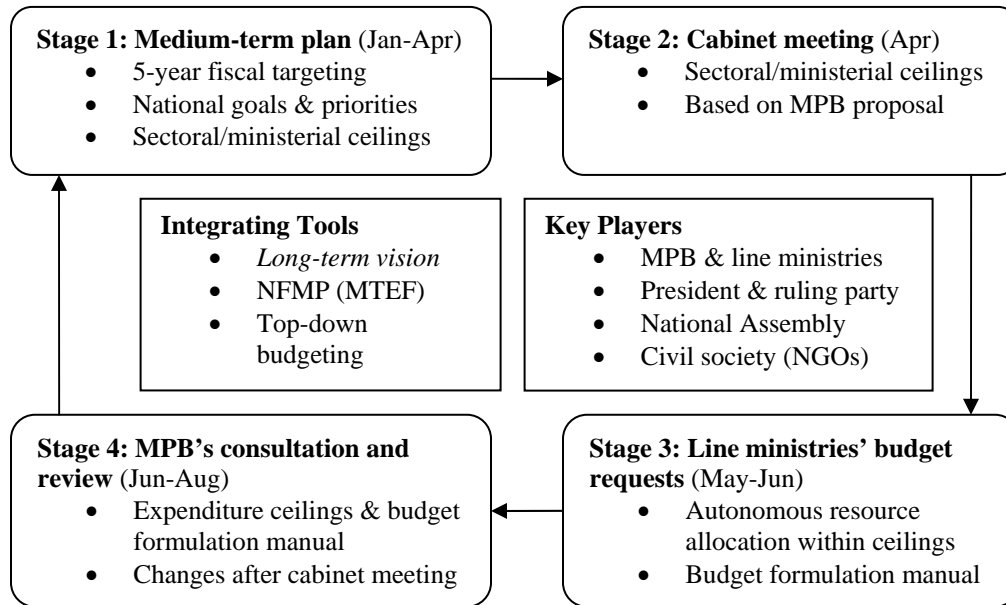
**Stage 1: Medium-term plan** (Jan-Apr)
- 5-year fiscal targeting
- National goals & priorities
- Sectoral/ministerial ceilings

**Stage 2: Cabinet meeting** (Apr)
- Sectoral/ministerial ceilings
- Based on MPB proposal

**Integrating Tools**
- *Long-term vision*
- NFMP (MTEF)
- Top-down budgeting

**Key Players**
- MPB & line ministries
- President & ruling party
- National Assembly
- Civil society (NGOs)

**Stage 3: Line ministries' budget requests** (May-Jun)
- Autonomous resource allocation within ceilings
- Budget formulation manual

**Stage 4: MPB's consultation and review** (Jun-Aug)
- Expenditure ceilings & budget formulation manual
- Changes after cabinet meeting